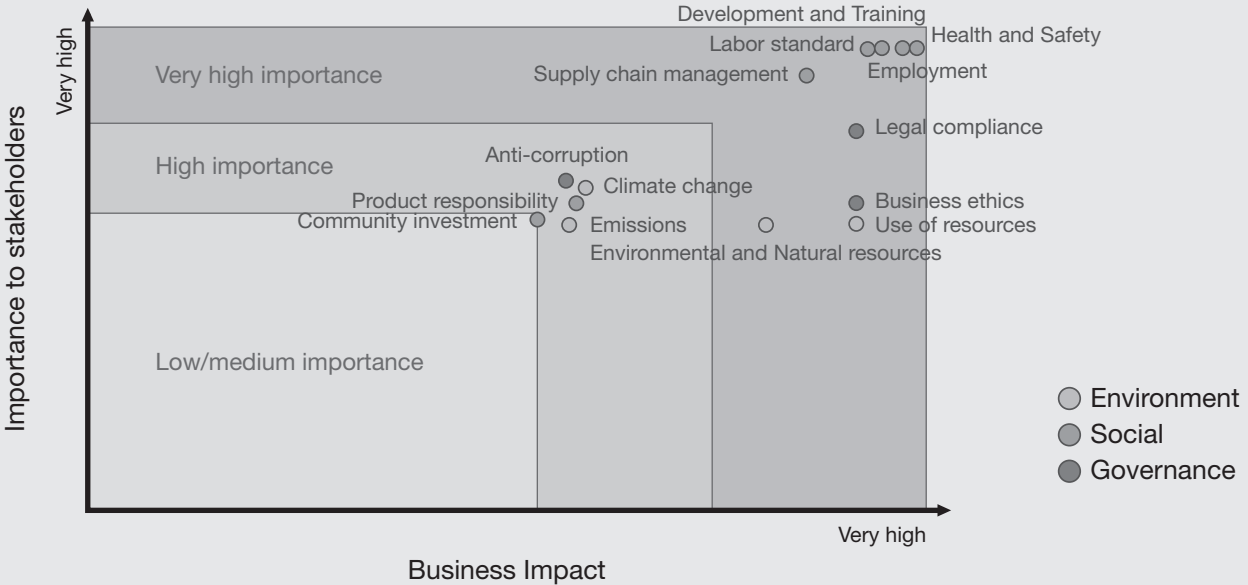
Importance to stakeholders

Very high

Very high importance

High importance

Low/medium importance

Development and Training

Labor standard

Health and Safety

Supply chain management

Employment

Legal compliance

Anti-corruption

Climate change

Product responsibility

Business ethics

Community investment

Emissions

Use of resources

Environmental and Natural resources

Environment

Social

Governance

Very high

Business Impact